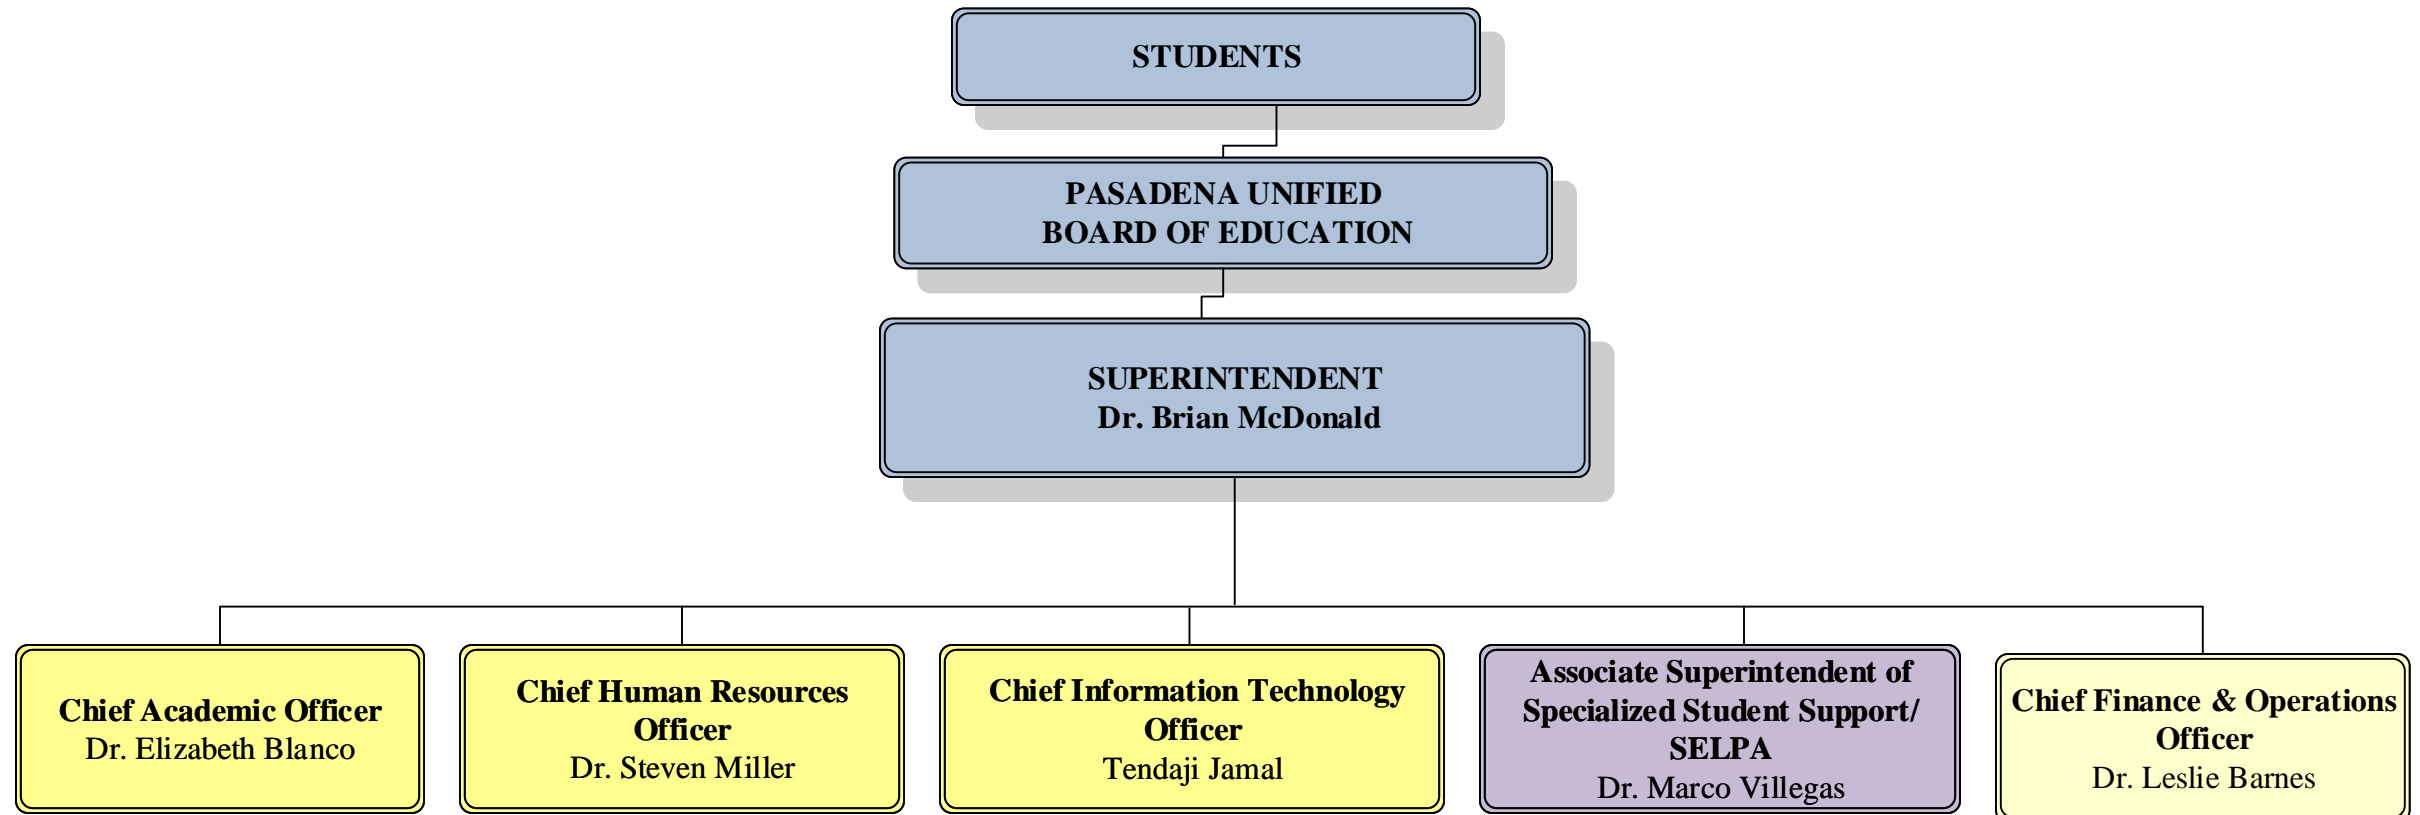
STUDENTS

PASADENA UNIFIED BOARD OF EDUCATION

SUPERINTENDENT
Dr. Brian McDonald

Chief Academic Officer
Dr. Elizabeth Blanco

Chief Human Resources Officer
Dr. Steven Miller

Chief Information Technology Officer
Tendaji Jamal

Associate Superintendent of Specialized Student Support/ SELPA
Dr. Marco Villegas

Chief Finance & Operations Officer
Dr. Leslie Barnes